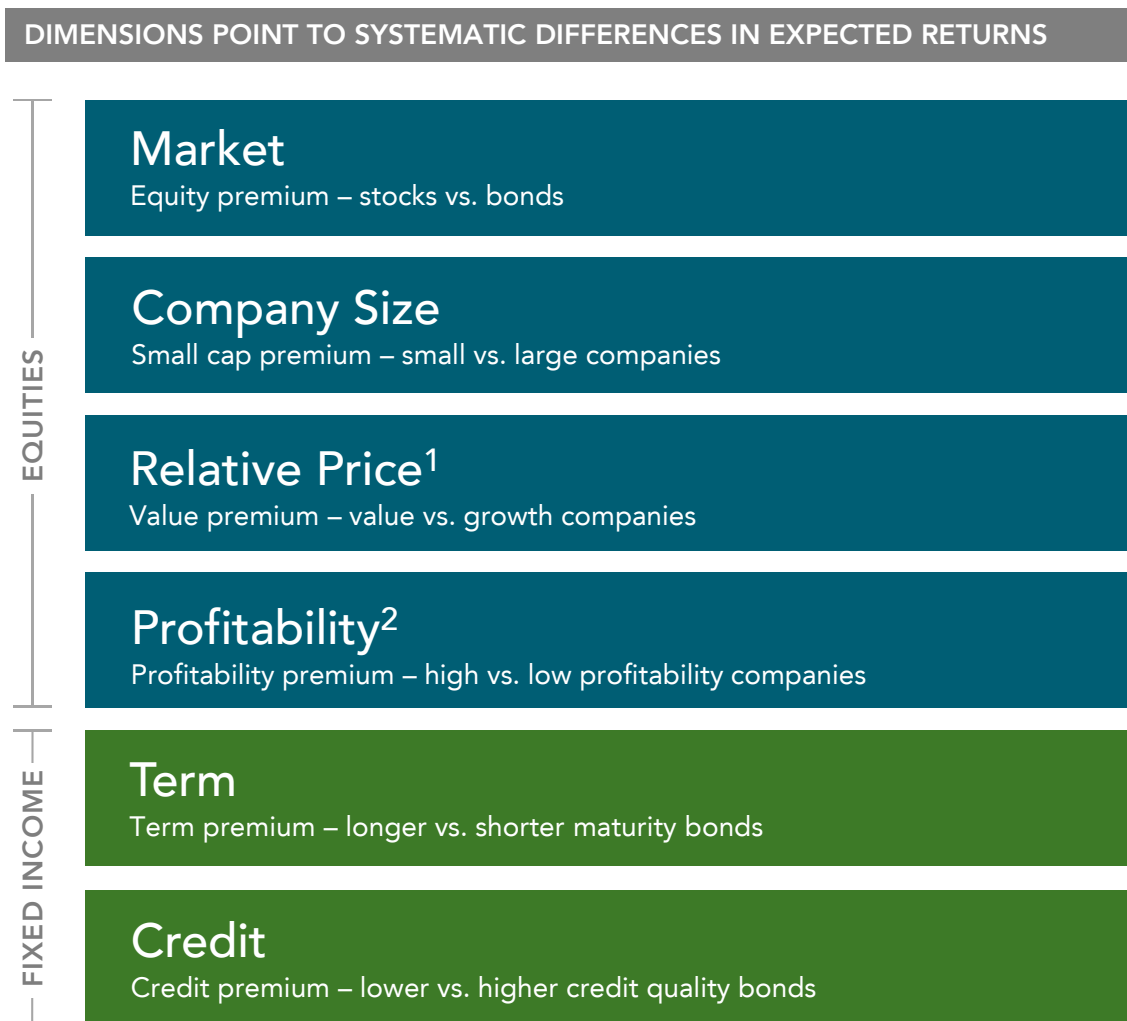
DIMENSIONS POINT TO SYSTEMATIC DIFFERENCES IN EXPECTED RETURNS

EQUITIES

Market
Equity premium – stocks vs. bonds

Company Size
Small cap premium – small vs. large companies

Relative Price$^1$
Value premium – value vs. growth companies

Profitability$^2$
Profitability premium – high vs. low profitability companies

FIXED INCOME

Term
Term premium – longer vs. shorter maturity bonds

Credit
Credit premium – lower vs. higher credit quality bonds